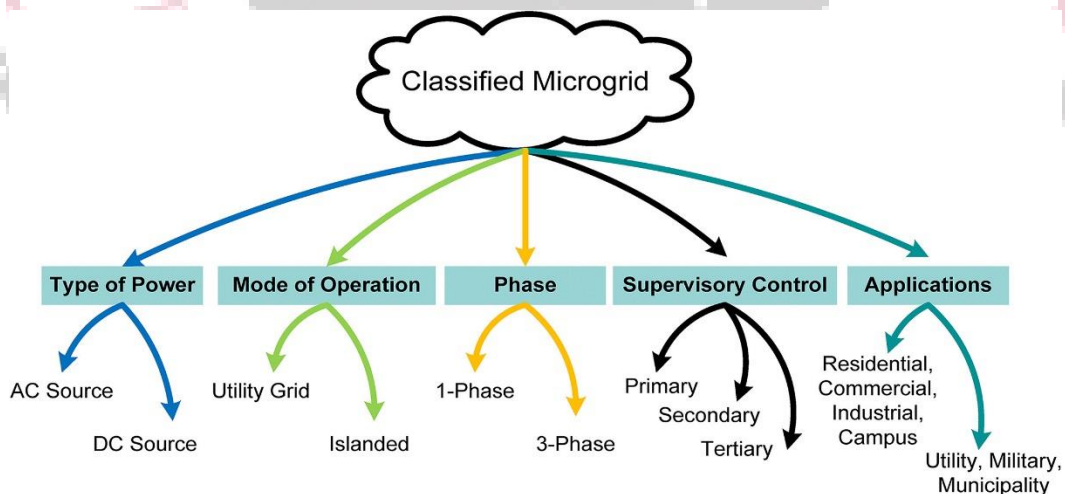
Classified Microgrid

Type of Power
AC Source
DC Source

Mode of Operation
Utility Grid
Islanded

Phase
1-Phase
3-Phase

Supervisory Control
Primary
Secondary
Tertiary

Applications
Residential, Commercial, Industrial, Campus
Utility, Military, Municipality